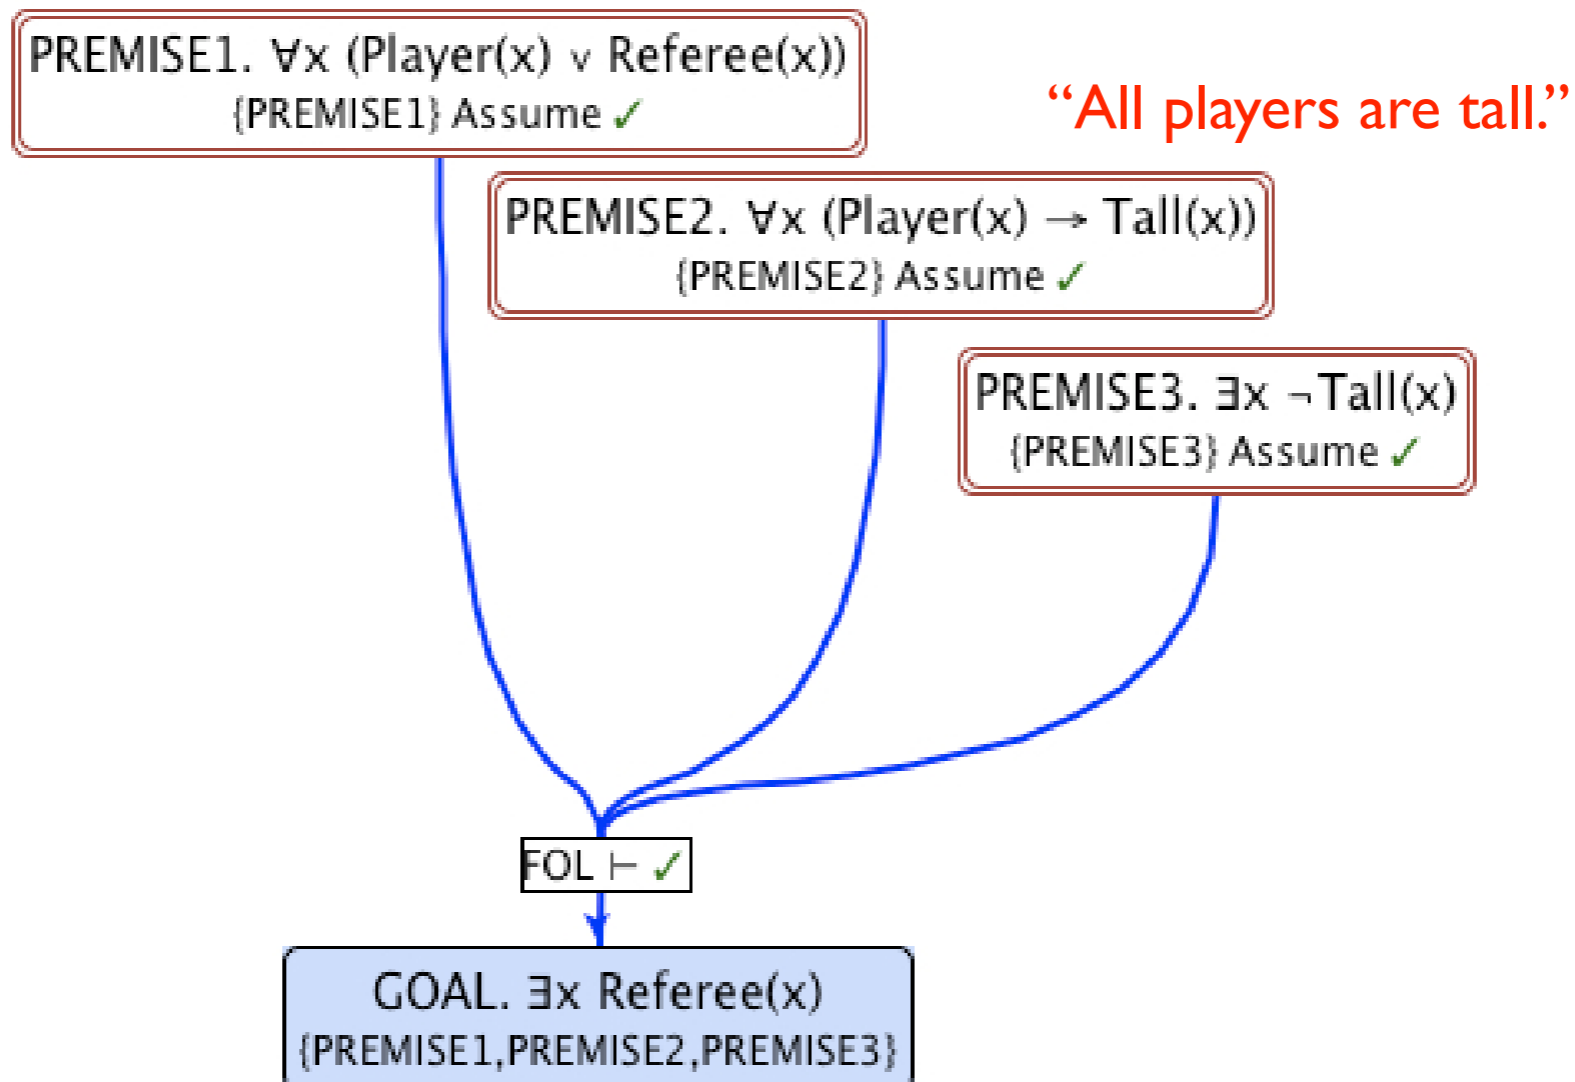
PREMISE1. $\forall x$ (Player(x) $\vee$ Referee(x))
{PREMISE1} Assume ✓

"All players are tall."

PREMISE2. $\forall x$ (Player(x) $\rightarrow$ Tall(x))
{PREMISE2} Assume ✓

PREMISE3. $\exists x$ $\neg$Tall(x)
{PREMISE3} Assume ✓

FOL $\vdash$ ✓

GOAL. $\exists x$ Referee(x)
{PREMISE1,PREMISE2,PREMISE3}